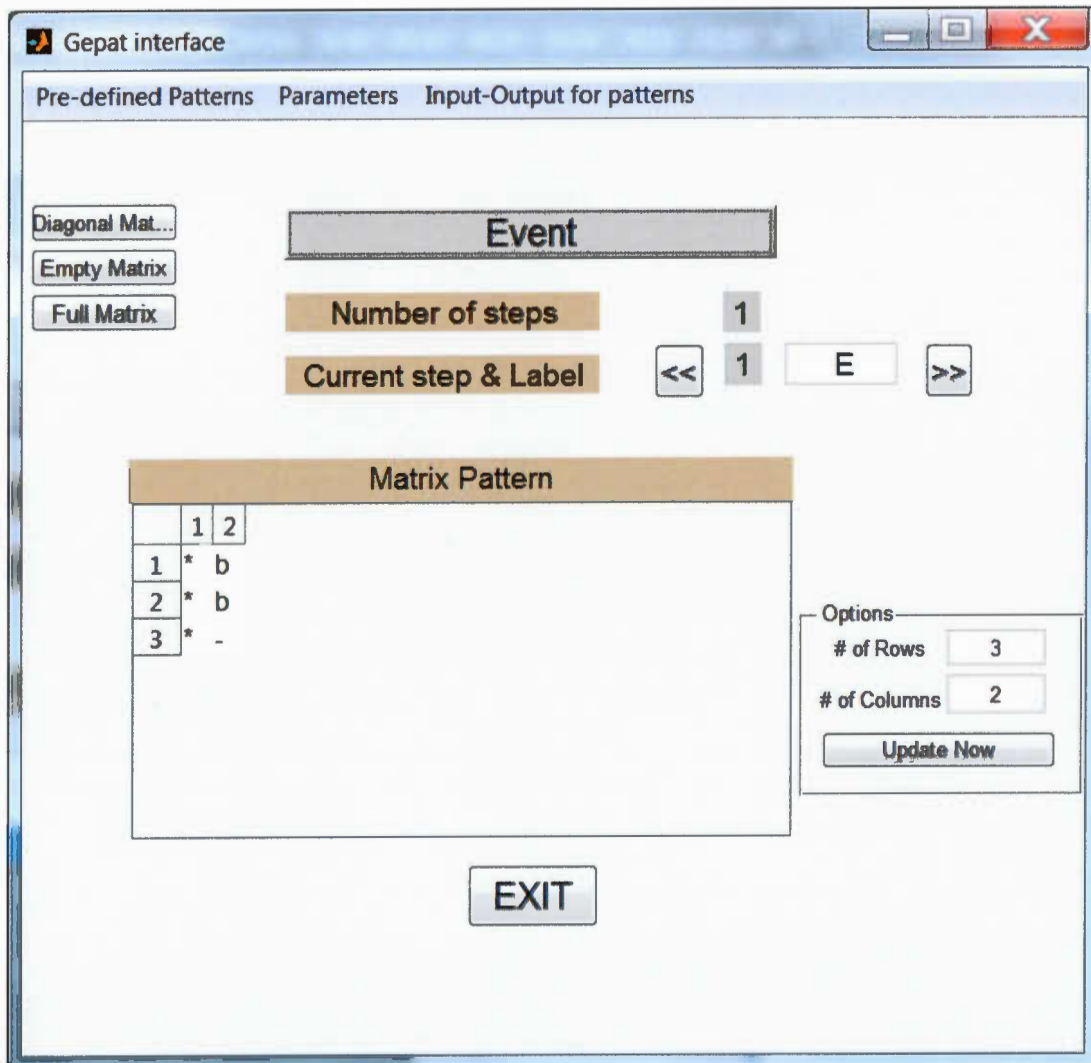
Gepat interface

Pre-defined Patterns Parameters Input-Output for patterns

Diagonal Mat...
Empty Matrix
Full Matrix

Event

Number of steps 1

Current step & Label << 1 E >>

Matrix Pattern

|   | 1 | 2 |
|---|---|---|
| 1 | * | b |
| 2 | * | b |
| 3 | * | - |

Options
# of Rows 3
# of Columns 2
Update Now

EXIT